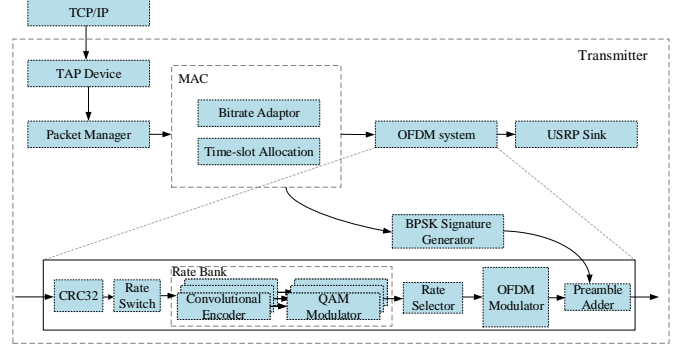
TCP/IP

Transmitter

TAP Device

MAC

Bitrate Adaptor

Packet Manager

Time-slot Allocation

OFDM system

USRP Sink

BPSK Signature Generator

Rate Bank

CRC32

Rate Switch

Convolutional Encoder

QAM Modulator

Rate Selector

OFDM Modulator

Preamble Adder